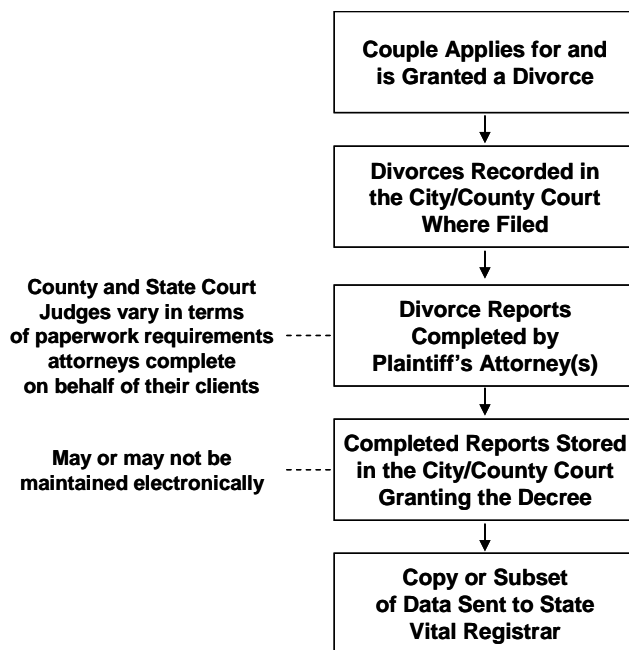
Couple Applies for and is Granted a Divorce

Divorces Recorded in the City/County Court Where Filed

County and State Court Judges vary in terms of paperwork requirements attorneys complete on behalf of their clients

Divorce Reports Completed by Plaintiff's Attorney(s)

May or may not be maintained electronically

Completed Reports Stored in the City/County Court Granting the Decree

Copy or Subset of Data Sent to State Vital Registrar